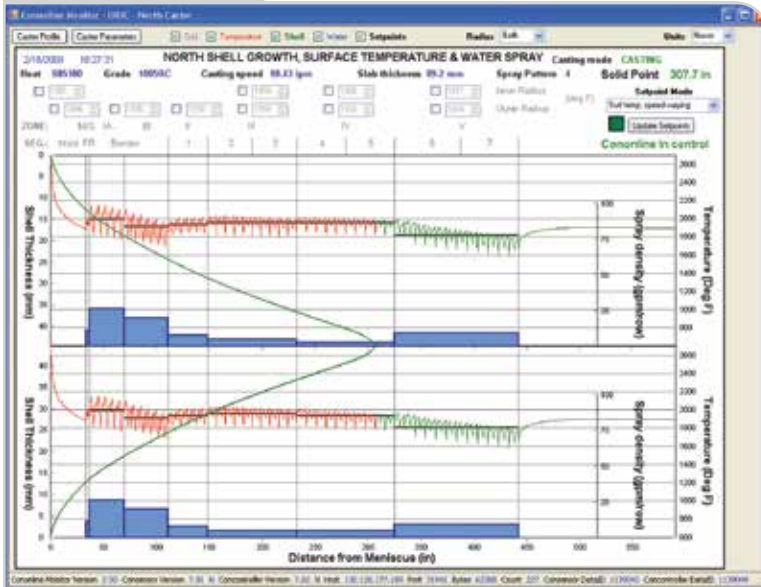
Consoline Monitor - DIOC - North Caster

Caster Profile | Caster Parameters | Grid | Temperature | Shell | Water | Setpoints | Radius | Both | Units | Both

NORTH SHELL GROWTH, SURFACE TEMPERATURE & WATER SPRAY

Casting mode CASTING

2/18/2008 10:27:31

Heat 505180 Grade 1005RC Casting speed 88.43 ipm Slab thickness 89.2 mm Spray Pattern 4 Solid Point 307.7 in

Inner Radius

Outer Radius

(deg F)

Setpoint Mode

Surf temp, speed-varying

Update Setpoints

ZONE: MIG IA III II III IV V

SEG: Mold FR Bender 1 2 3 4 5 6 7

Consoline in control

Shell Thickness (mm)

Spray density (gpm/row)

Temperature (Deg F)

Distance from Meniscus (in)

0 50 100 150 200 250 300 350 400 450 500 550

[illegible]